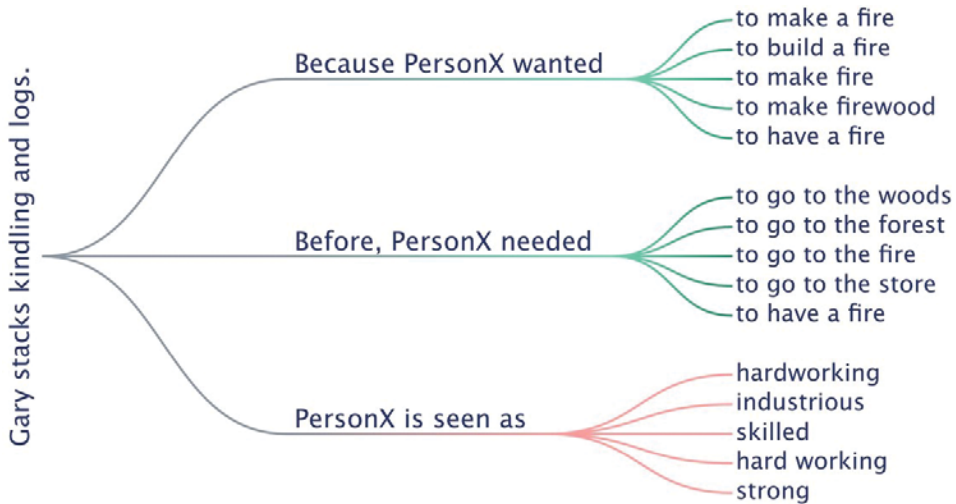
Gary stacks kindling and logs.

Because PersonX wanted
to make a fire
to build a fire
to make fire
to make firewood
to have a fire

Before, PersonX needed
to go to the woods
to go to the forest
to go to the fire
to go to the store
to have a fire

PersonX is seen as
hardworking
industrious
skilled
hard working
strong